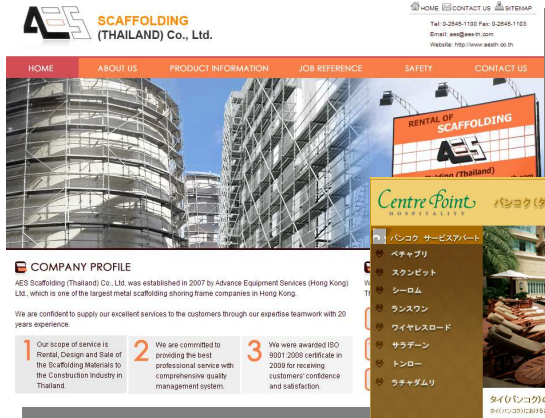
AES SCAFFOLDING (THAILAND) Co., Ltd.

HOME CONTACT US SITEMAP

Tel: 0-2645-1100 Fax: 0-2645-1103
Email: aes@aes-th.com
Website: http://www.aesth.co.th

HOME ABOUT US PRODUCT INFORMATION JOB REFERENCE SAFETY CONTACT US

RENTAL OF SCAFFOLDING
AES
Scaffolding (Thailand)

COMPANY PROFILE

AES Scaffolding (Thailand) Co., Ltd. was established in 2007 by Advance Equipment Services (Hong Kong) Ltd., which is one of the largest metal scaffolding shoring frame companies in Hong Kong.

We are confident to supply our excellent services to the customers through our expertise teamwork with 20 years experience.

1 Our scope of service is Rental, Design and Sale of the Scaffolding Materials to the Construction Industry in Thailand.

2 We are committed to providing the best professional service with comprehensive quality management system.

3 We were awarded ISO 9001:2008 certificate in 2009 for receiving customers' confidence and satisfaction.

Centre Point HOSPITALITY バンコク(タ

バンコク サービスアパート
ペチャブリ
スクンビット
シーロム
ランスワン
ワイヤレスロード
サラデーン
トンロー
ラチャダムリ

タイ(バンコク)
タイ(バンコク)における